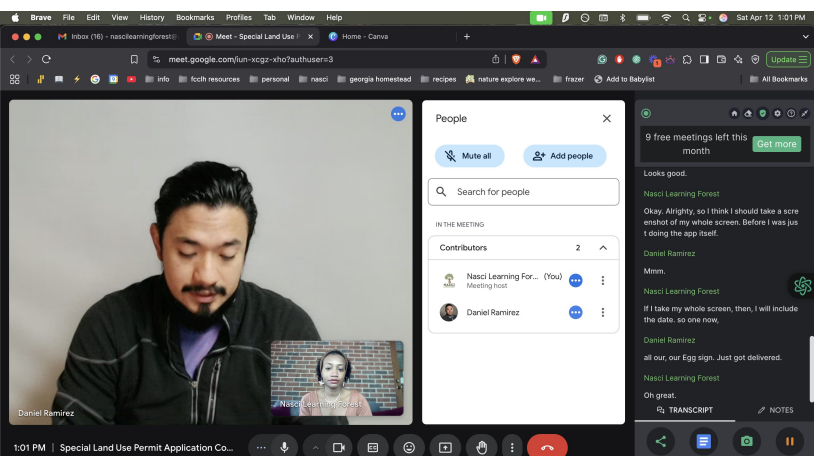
Brave File Edit View History Bookmarks Profiles Tab Window Help

Sat Apr 12 1:01 PM

Inbox (16) - nascilearningforest@

Meet - Special Land Use P

Home - Canva

meet.google.com/iun-xcgz-xho?authuser=3

Update

info fcclh resources personal nasci georgia homestead recipes nature explore we... frazer Add to Babylist All Bookmarks

Daniel Ramirez

Nasci Learning Forest

People

Mute all

Add people

Search for people

IN THE MEETING

Contributors 2

Nasci Learning For... (You)
Meeting host

Daniel Ramirez

9 free meetings left this month

Get more

Looks good.

Nasci Learning Forest

Okay. Alrighty, so I think I should take a screenshot of my whole screen. Before I was just doing the app itself.

Daniel Ramirez

Mmm.

Nasci Learning Forest

If I take my whole screen, then, I will include the date. so one now,

Daniel Ramirez

all our, our Egg sign. Just got delivered.

Nasci Learning Forest

Oh great.

TRANSCRIPT

NOTES

1:01 PM | Special Land Use Permit Application Co...